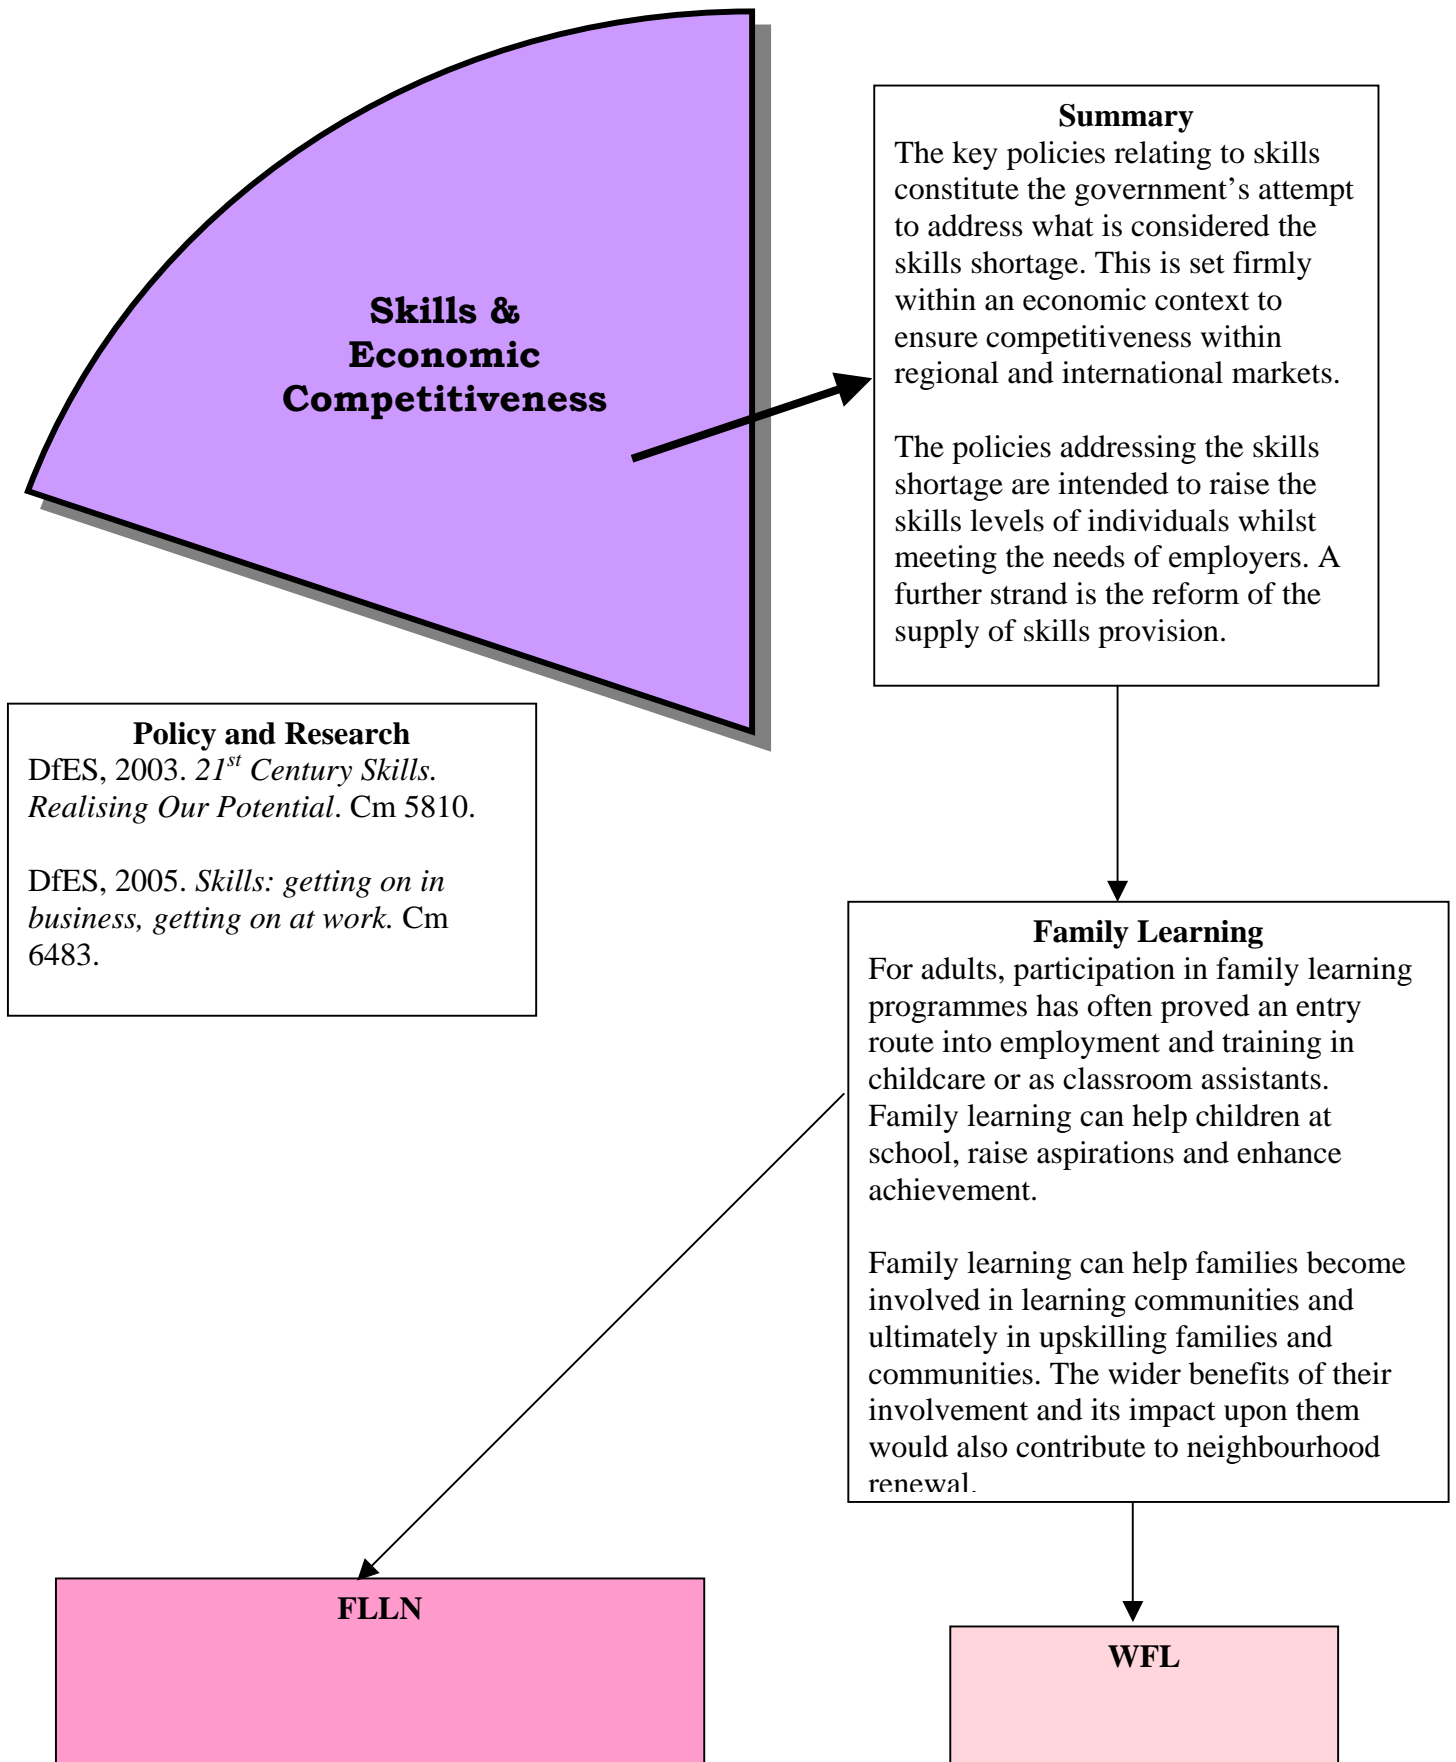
Skills & Economic Competitiveness

Summary
The key policies relating to skills constitute the government's attempt to address what is considered the skills shortage. This is set firmly within an economic context to ensure competitiveness within regional and international markets.

The policies addressing the skills shortage are intended to raise the skills levels of individuals whilst meeting the needs of employers. A further strand is the reform of the supply of skills provision.

Policy and Research
DfES, 2003. *21$^{st}$ Century Skills. Realising Our Potential*. Cm 5810.

DfES, 2005. *Skills: getting on in business, getting on at work.* Cm 6483.

Family Learning
For adults, participation in family learning programmes has often proved an entry route into employment and training in childcare or as classroom assistants. Family learning can help children at school, raise aspirations and enhance achievement.

Family learning can help families become involved in learning communities and ultimately in upskilling families and communities. The wider benefits of their involvement and its impact upon them would also contribute to neighbourhood renewal.

FLLN

WFL